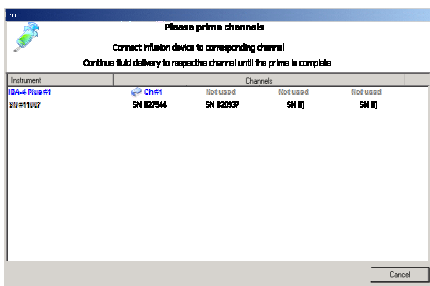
Please prime channels

Connect infusion device to corresponding channel

Continue fluid delivery to respective channel until the prime is complete

| Instrument | Channels | | | |
|---|---|---|---|---|
| ISA-4 Plus #1 | Ch#1 | Not used | Not used | Not used |
| SN #11067 | SN 82544 | SN 82037 | SN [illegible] | SN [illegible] |

Cancel